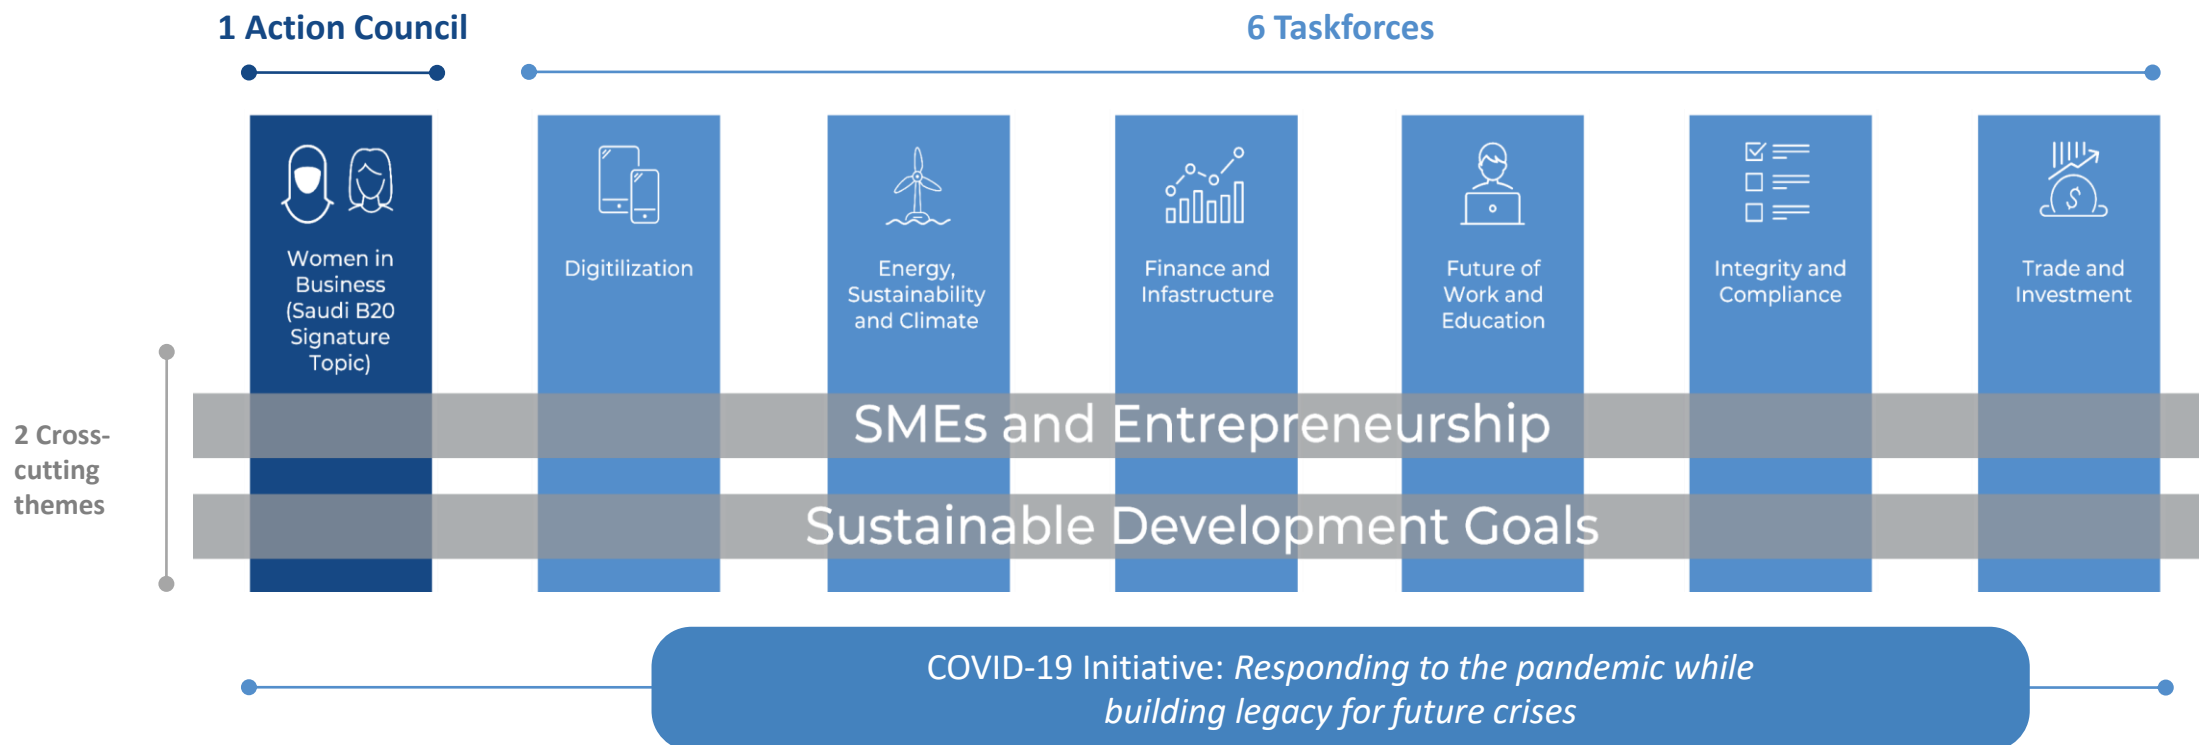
1 Action Council

6 Taskforces

Women in Business (Saudi B20 Signature Topic)

Digitilization

Energy, Sustainability and Climate

Finance and Infastructure

Future of Work and Education

Integrity and Compliance

Trade and Investment

2 Cross-cutting themes

SMEs and Entrepreneurship

Sustainable Development Goals

COVID-19 Initiative: *Responding to the pandemic while building legacy for future crises*